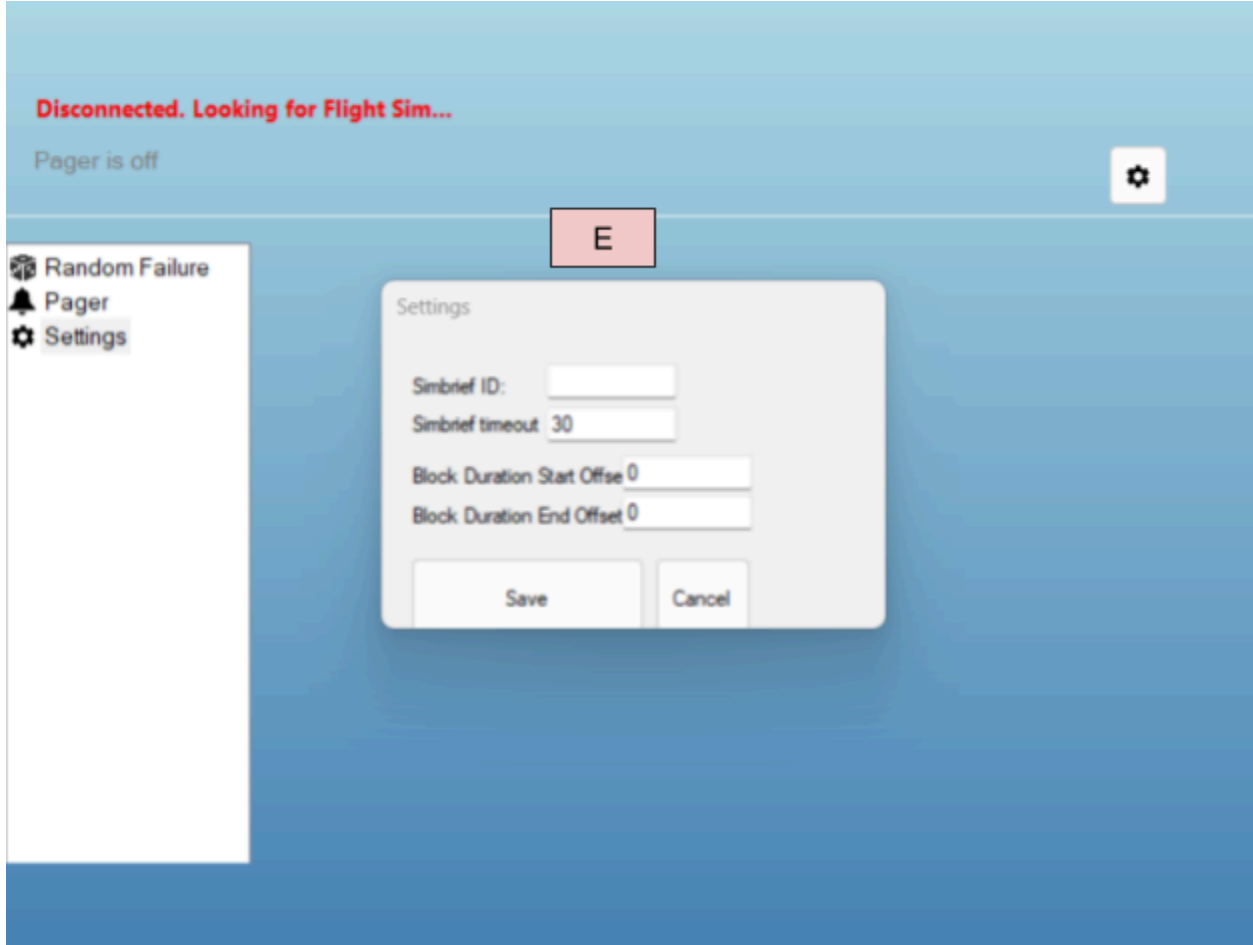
Disconnected. Looking for Flight Sim...

Pager is off

E

Random Failure
Pager
Settings

Settings

Simbrief ID:
Simbrief timeout 30
Block Duration Start Offse 0
Block Duration End Offset 0

Save
Cancel